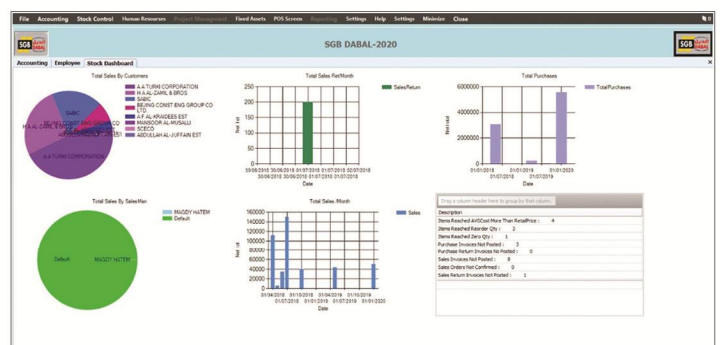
File Accounting Stock Control Human Resourses Project Management Fixed Assets POS Screen Reporting Settings Help Settings Minimize Close

SGB

SGB DABAL-2020

SGB

Accounting Employee Stock Dashboard

Total Sales By Customers

A A TURKI CORPORATION
H A AL-ZAMIL & BROS
SABIC
BEIJING CONST ENG GROUP CO LTD
A F AL KRAIDEES EST
MANSOOR AL-MUSALLI
SCECO
ABDULLAH AL-JUFFAIN EST

SABIC
H A AL-ZAMIL & BROS
A A TURKI CORPORATION

Total Sales Ret/Month

SalesReturn

250
200
150
100
50
0

Net Sal

30/06/2018 30/06/2018 01/07/2018 01/07/2018 02/07/2018
30/06/2018 30/06/2018 01/07/2018 01/07/2018

Date

Total Purchases

TotalPurchases

6000000
4000000
2000000
0

Net total

01/01/2018 01/01/2019 01/01/2020
01/07/2018 01/07/2019

Date

Total Sales By SalesMan

MAGDY HATEM
Default

Default
MAGDY HATEM

Total Sales /Month

Sales

160000
140000
120000
100000
80000
60000
40000
20000
0

Net to

01/04/2018 01/10/2018 01/04/2019 01/10/2019
01/07/2018 01/01/2019 01/07/2019 01/01/2020

Date

Drag a column header here to group by that column.

| Description |
|---|
| Items Reached AVGCost More Than RetailPrice : 4 |
| Items Reached Reorder Qty : 3 |
| Items Reached Zero Qty : 1 |
| Purchase Invoices Not Posted : 3 |
| Purchase Return Invoices Not Posted : 0 |
| Sales Invoices Not Posted : 8 |
| Sales Orders Not Confirmed : 0 |
| Sales Return Invoices Not Posted : 1 |